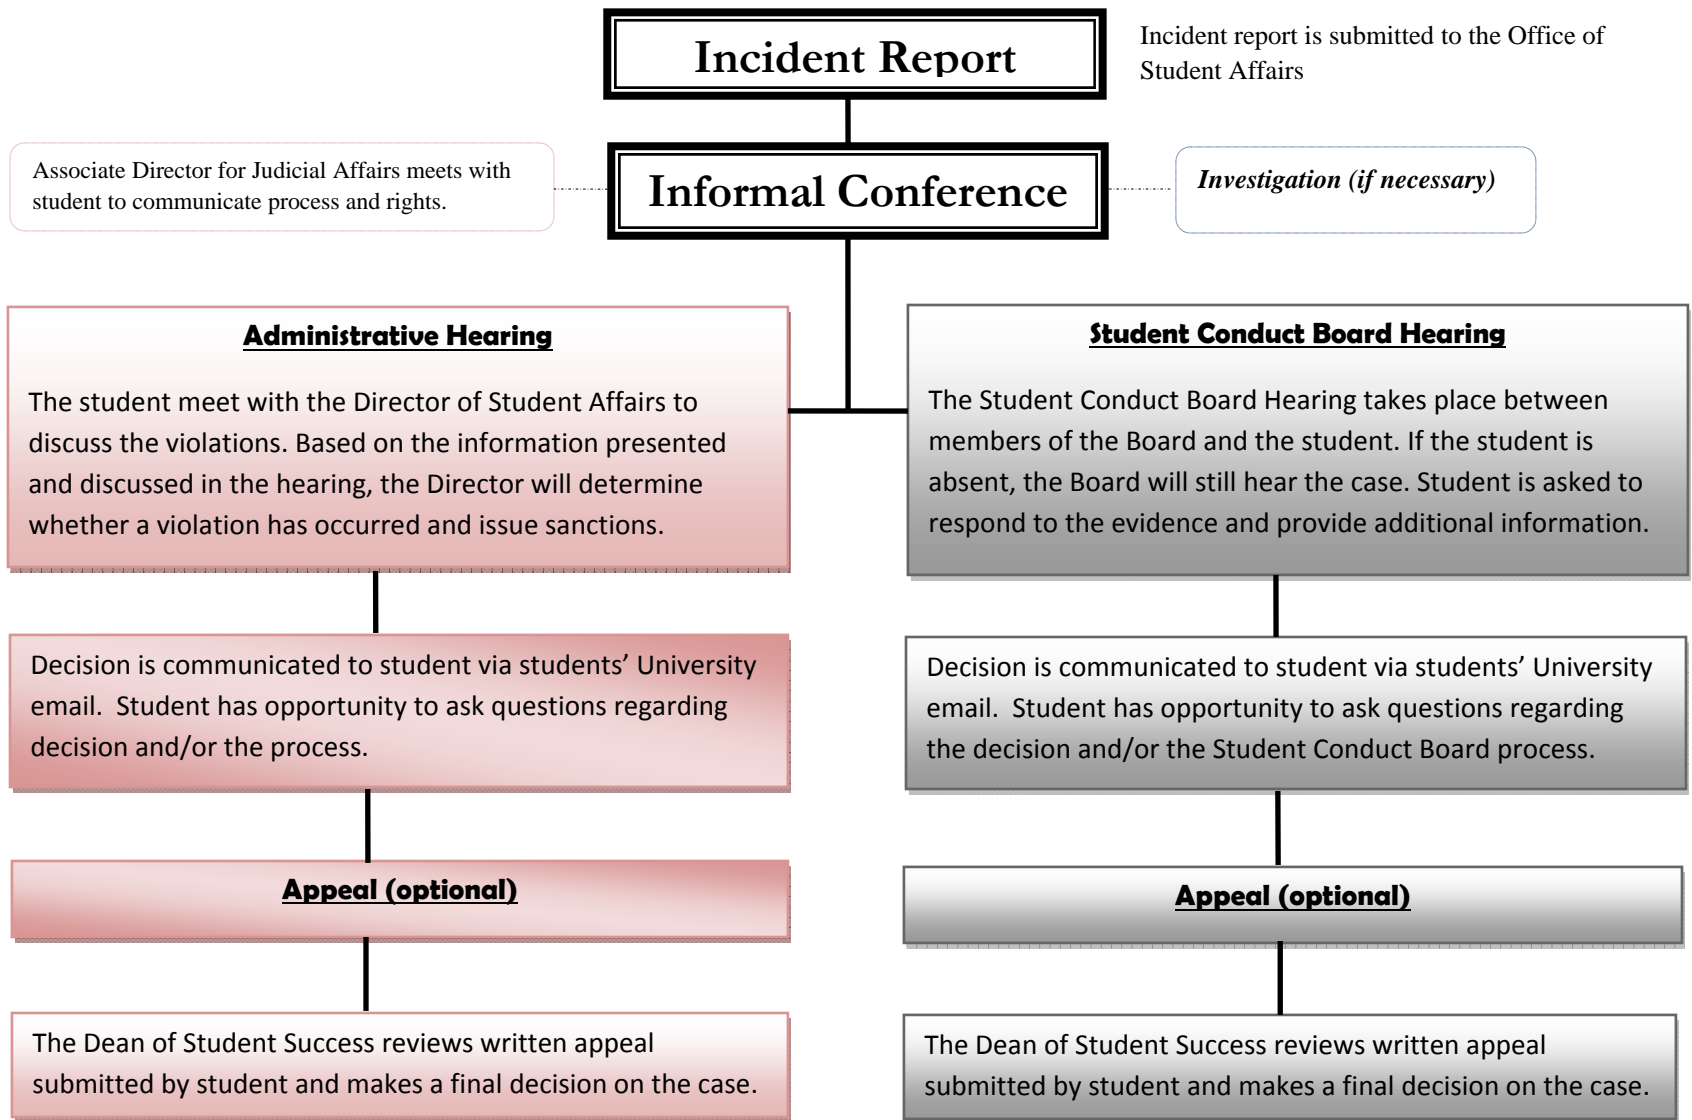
Incident Report

Incident report is submitted to the Office of Student Affairs

Associate Director for Judicial Affairs meets with student to communicate process and rights.

Informal Conference

*Investigation (if necessary)*

**Administrative Hearing**

The student meet with the Director of Student Affairs to discuss the violations. Based on the information presented and discussed in the hearing, the Director will determine whether a violation has occurred and issue sanctions.

Decision is communicated to student via students' University email. Student has opportunity to ask questions regarding decision and/or the process.

**Appeal (optional)**

The Dean of Student Success reviews written appeal submitted by student and makes a final decision on the case.

**Student Conduct Board Hearing**

The Student Conduct Board Hearing takes place between members of the Board and the student. If the student is absent, the Board will still hear the case. Student is asked to respond to the evidence and provide additional information.

Decision is communicated to student via students' University email. Student has opportunity to ask questions regarding the decision and/or the Student Conduct Board process.

**Appeal (optional)**

The Dean of Student Success reviews written appeal submitted by student and makes a final decision on the case.